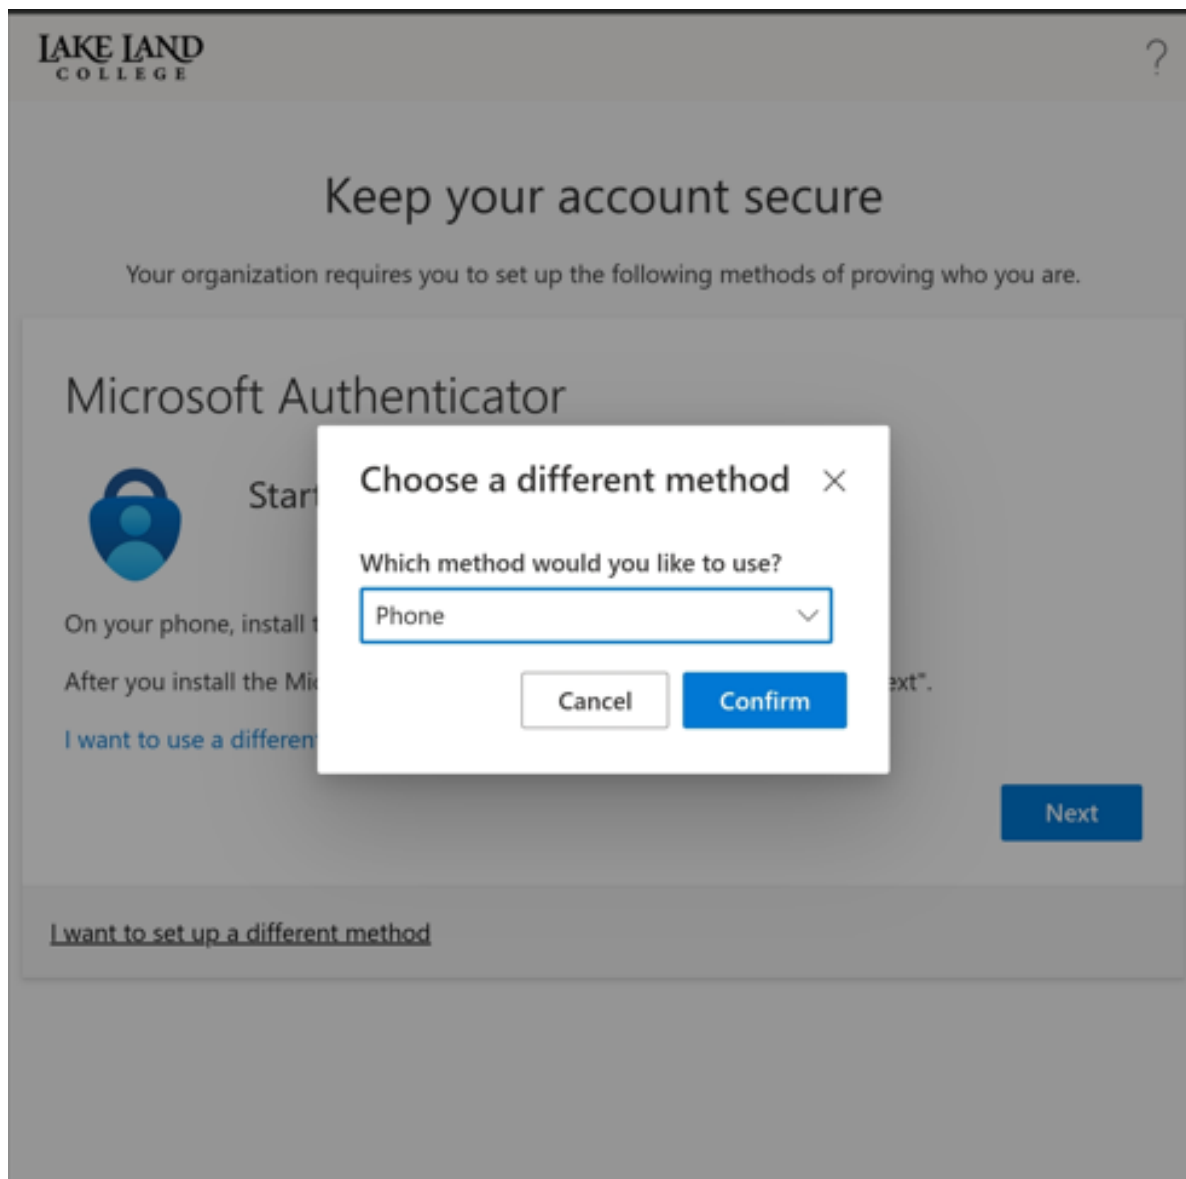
LAKE LAND COLLEGE

?

Keep your account secure

Your organization requires you to set up the following methods of proving who you are.

Microsoft Authenticator

Start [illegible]

On your phone, install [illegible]

After you install the Mi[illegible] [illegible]xt".

I want to use a differen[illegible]

Choose a different method ×

Which method would you like to use?

Phone

Cancel Confirm

Next

I want to set up a different method